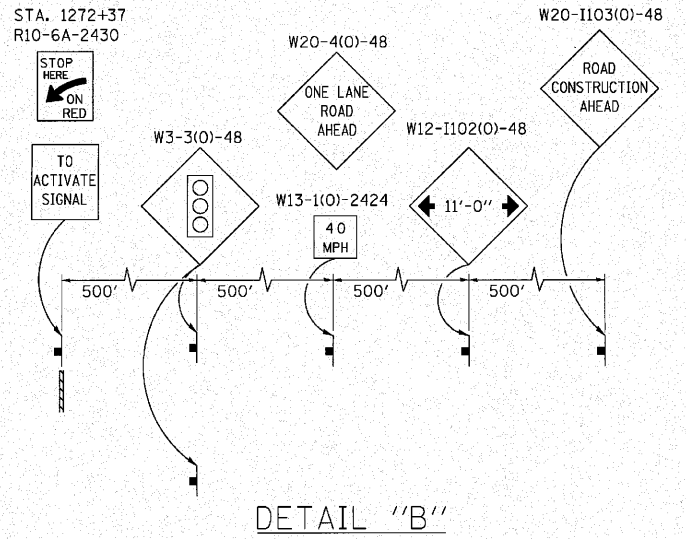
STA. 1272+37
R10-6A-2430

STOP HERE ON RED

TO ACTIVATE SIGNAL

W3-3(O)-48

W20-4(O)-48

ONE LANE ROAD AHEAD

W13-1(O)-2424

40 MPH

W12-I102(O)-48

11'-0"

W20-I103(O)-48

ROAD CONSTRUCTION AHEAD

500'

500'

500'

500'

DETAIL "B"